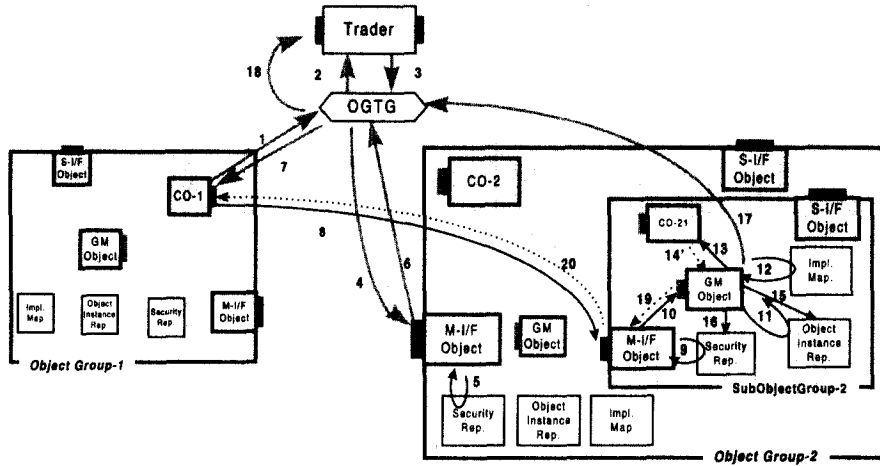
Trader

18

2

3

OGTG

1

7

S-I/F Object

CO-1

GM Object

Impl. Map

Object Instance Rep.

Security Rep.

M-I/F Object

Object Group-1

8

4

6

CO-2

S-I/F Object

CO-21

17

S-I/F Object

20

13

14'

12

Impl. Map.

GM Object

19

15

10

16

11

Object Instance Rep.

M-I/F Object

GM Object

M-I/F Object

9

Security Rep.

SubObjectGroup-2

5

Security Rep.

Object Instance Rep.

Impl. Map

Object Group-2